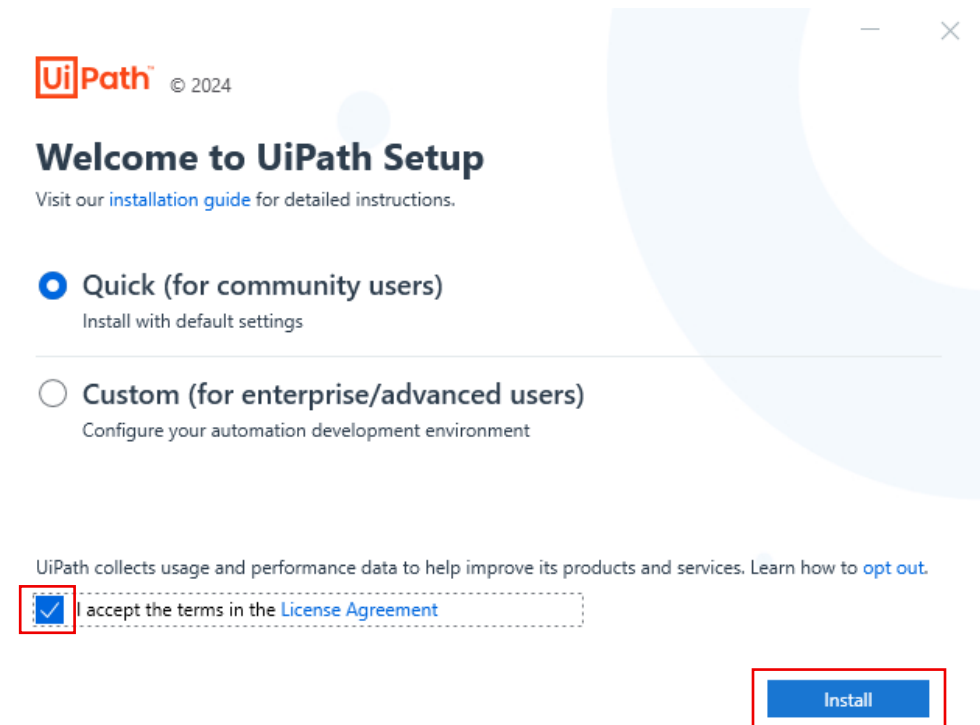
UiPath™ © 2024

Welcome to UiPath Setup

Visit our installation guide for detailed instructions.

Quick (for community users)

Install with default settings

Custom (for enterprise/advanced users)

Configure your automation development environment

UiPath collects usage and performance data to help improve its products and services. Learn how to opt out.

I accept the terms in the License Agreement

Install